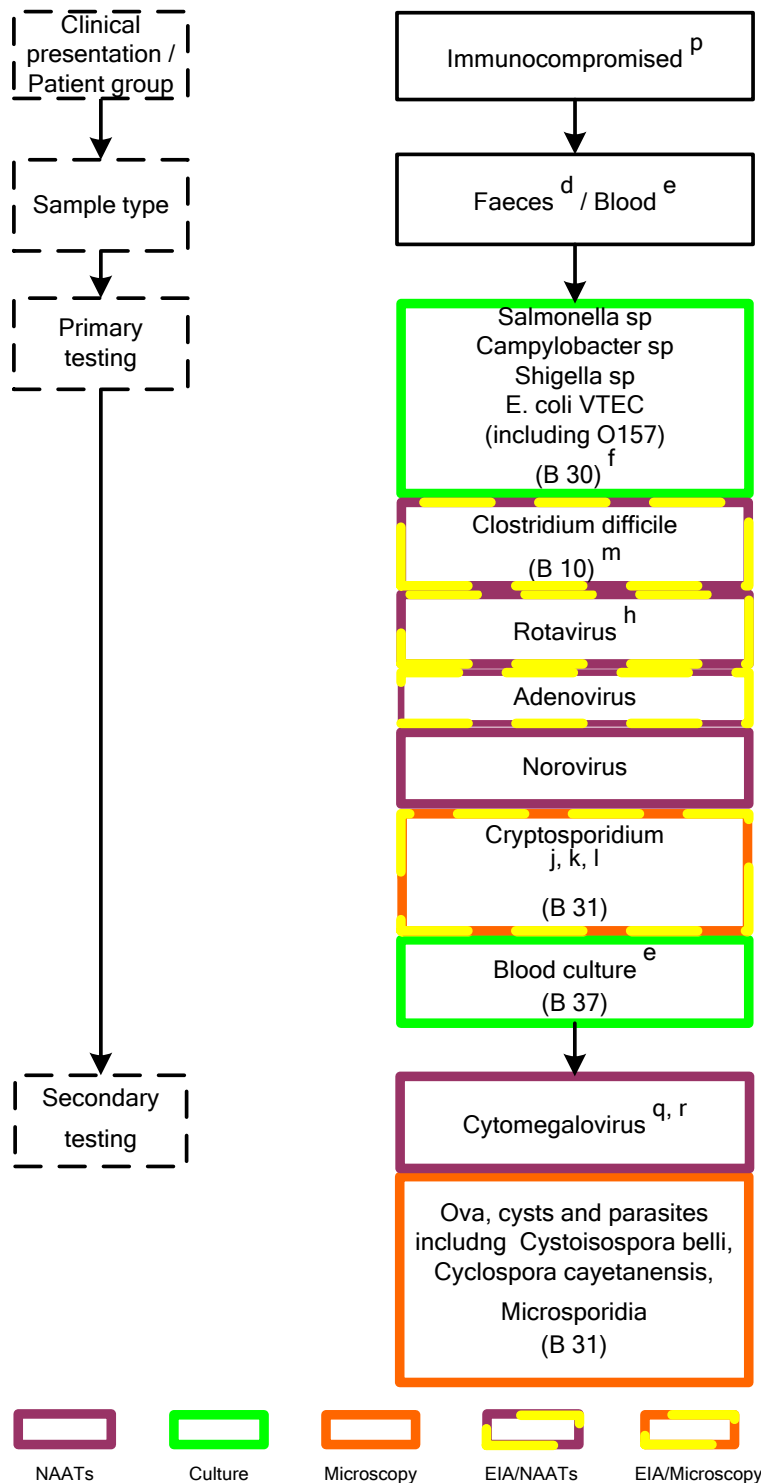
Clinical presentation / Patient group

Immunocompromised $^{p}$

Sample type

Faeces $^{d}$ / Blood $^{e}$

Primary testing

Salmonella sp
Campylobacter sp
Shigella sp
E. coli VTEC
(including O157)
(B 30) $^{f}$

Clostridium difficile
(B 10) $^{m}$

Rotavirus $^{h}$

Adenovirus

Norovirus

Cryptosporidium
j, k, l
(B 31)

Blood culture $^{e}$
(B 37)

Secondary testing

Cytomegalovirus $^{q, r}$

Ova, cysts and parasites includng Cystoisospora belli, Cyclospora cayetanensis,
Microsporidia
(B 31)

NAATs

Culture

Microscopy

EIA/NAATs

EIA/Microscopy